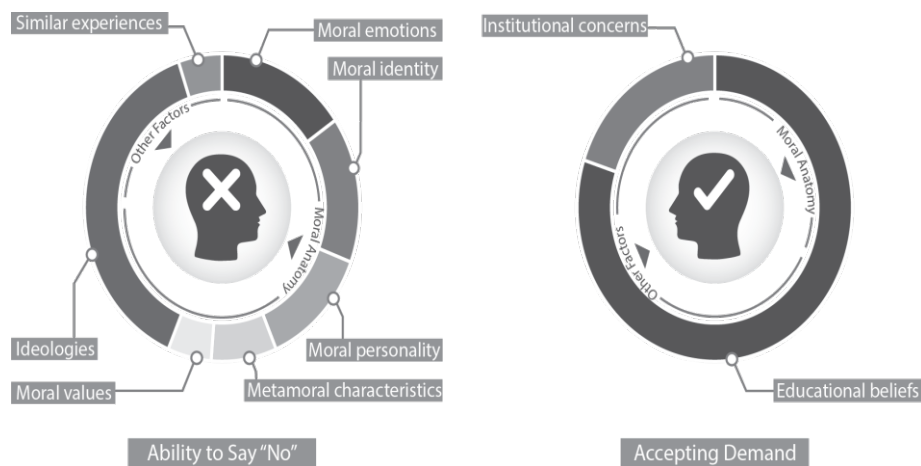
Similar experiences

Moral emotions

Moral identity

Other Factors

Moral Anatomy

Ideologies

Moral personality

Moral values

Metamoral characteristics

Ability to Say "No"

Institutional concerns

Moral Anatomy

Other Factors

Educational beliefs

Accepting Demand